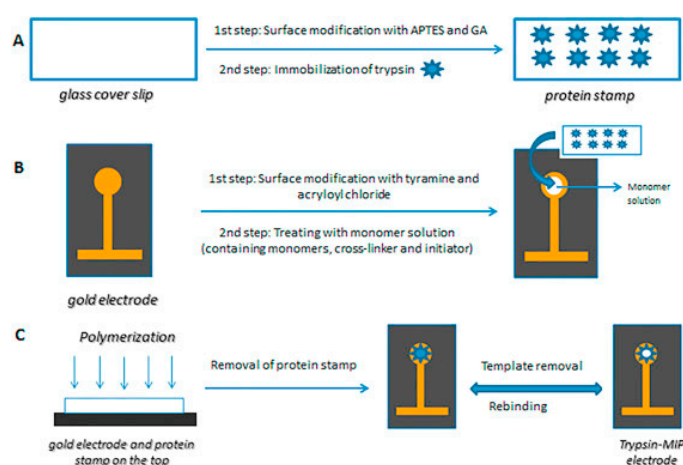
A

1st step: Surface modification with APTES and GA

2nd step: Immobilization of trypsin

glass cover slip

protein stamp

B

1st step: Surface modification with tyramine and acryloyl chloride

2nd step: Treating with monomer solution (containing monomers, cross-linker and initiator)

Monomer solution

gold electrode

C

Polymerization

Removal of protein stamp

Template removal

Rebinding

gold electrode and protein stamp on the top

Trypsin-MIP electrode